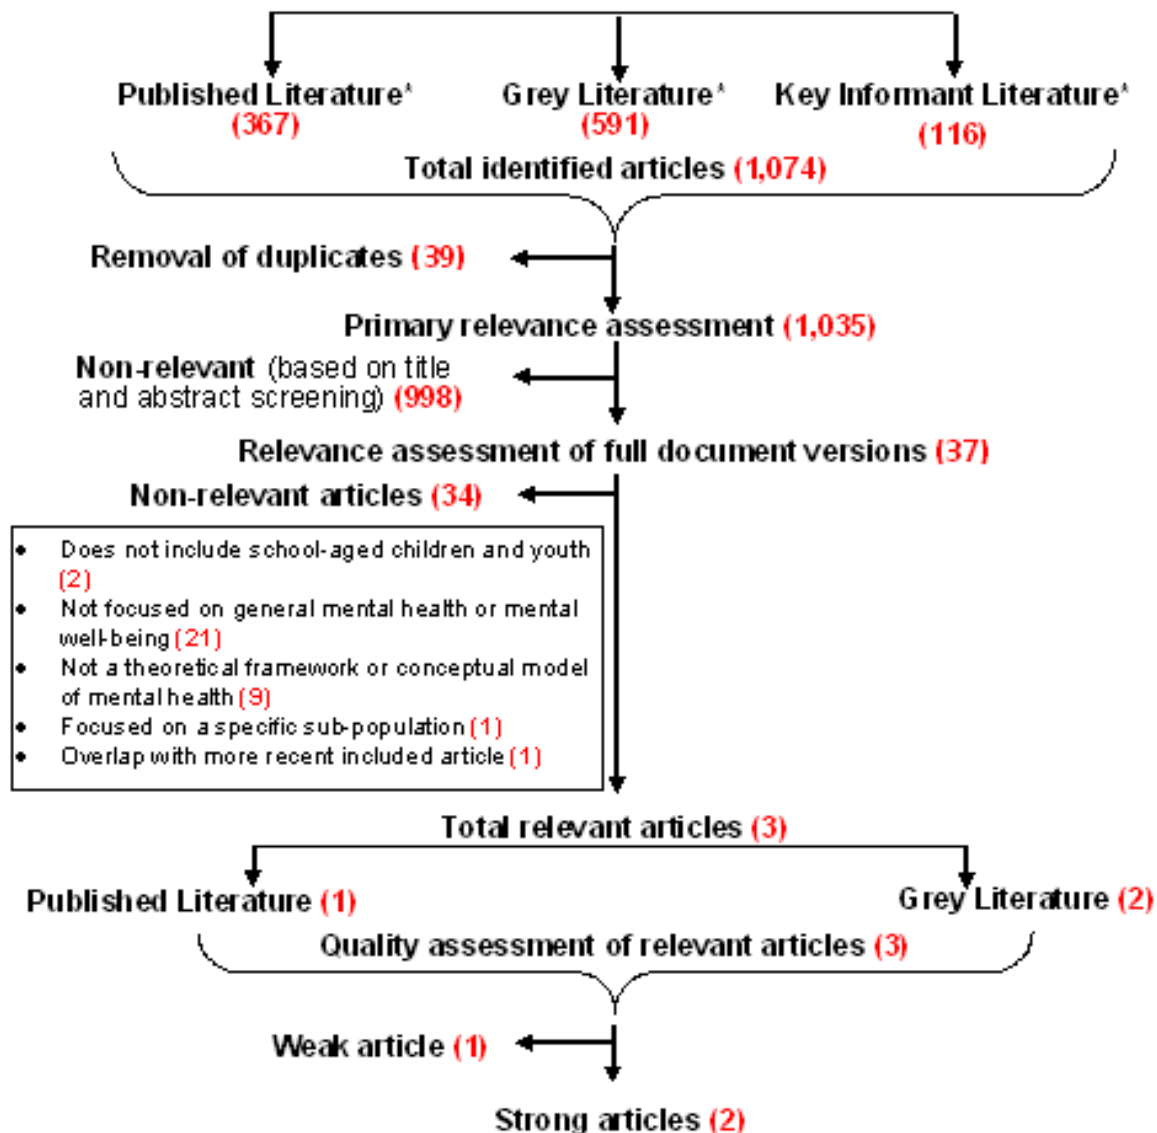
Published Literature^ (367)

Grey Literature^ (591)

Key Informant Literature^ (116)

Total identified articles (1,074)

Removal of duplicates (39)

Primary relevance assessment (1,035)

Non-relevant (based on title and abstract screening) (998)

Relevance assessment of full document versions (37)

Non-relevant articles (34)

- Does not include school-aged children and youth (2)
- Not focused on general mental health or mental well-being (21)
- Not a theoretical framework or conceptual model of mental health (9)
- Focused on a specific sub-population (1)
- Overlap with more recent included article (1)

Total relevant articles (3)

Published Literature (1)

Grey Literature (2)

Quality assessment of relevant articles (3)

Weak article (1)

Strong articles (2)